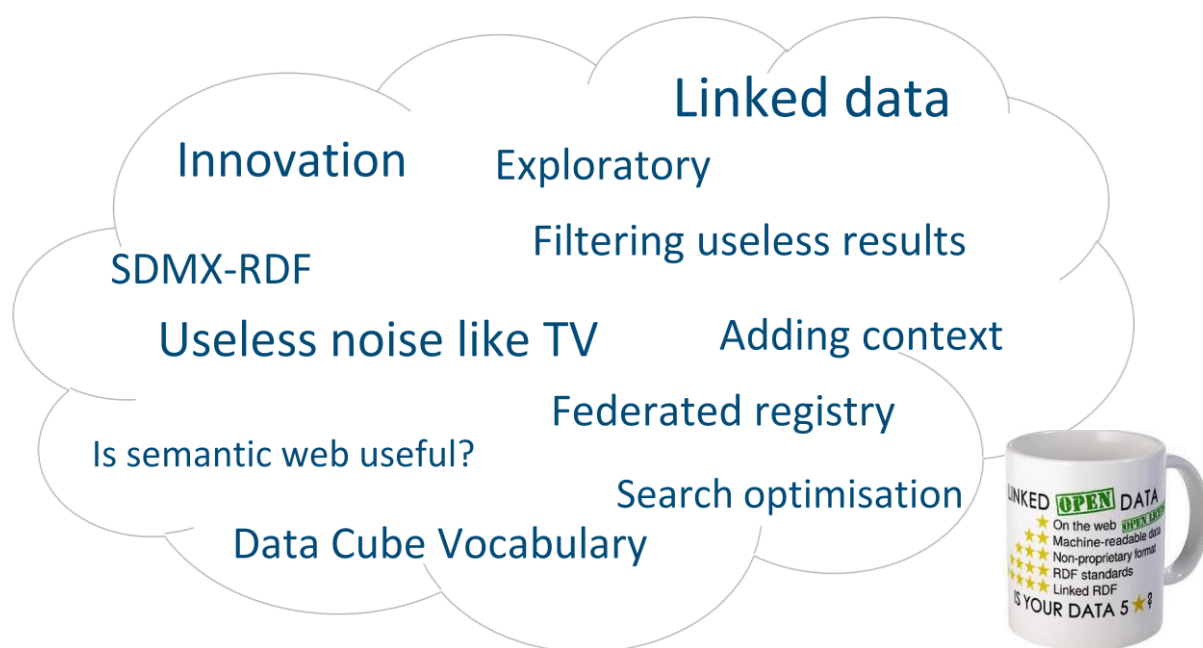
Linked data

Innovation

Exploratory

Filtering useless results

SDMX-RDF

Useless noise like TV

Adding context

Federated registry

Is semantic web useful?

Search optimisation

Data Cube Vocabulary

LINKED OPEN DATA
★ On the web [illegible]
★★ Machine-readable data
★★★ Non-proprietary format
★★★★ RDF standards
★★★★★ Linked RDF
IS YOUR DATA 5★?